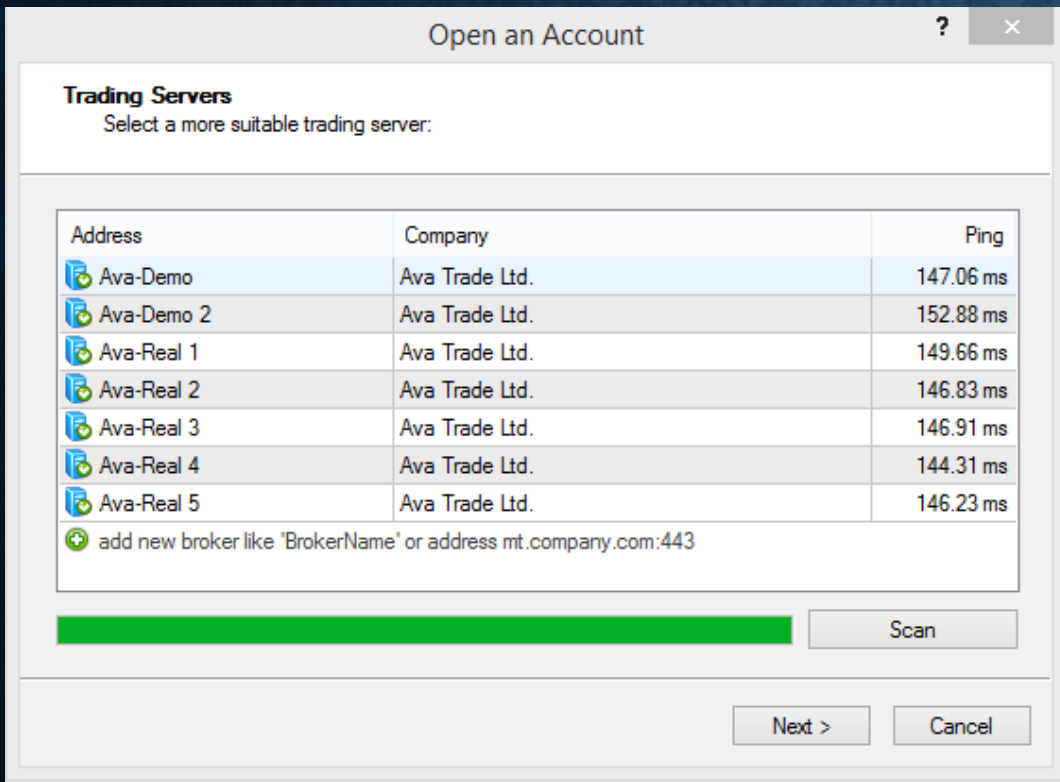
Open an Account

?

Trading Servers
Select a more suitable trading server:

| Address | Company | Ping |
|---|---|---|
| Ava-Demo | Ava Trade Ltd. | 147.06 ms |
| Ava-Demo 2 | Ava Trade Ltd. | 152.88 ms |
| Ava-Real 1 | Ava Trade Ltd. | 149.66 ms |
| Ava-Real 2 | Ava Trade Ltd. | 146.83 ms |
| Ava-Real 3 | Ava Trade Ltd. | 146.91 ms |
| Ava-Real 4 | Ava Trade Ltd. | 144.31 ms |
| Ava-Real 5 | Ava Trade Ltd. | 146.23 ms |

add new broker like 'BrokerName' or address mt.company.com:443

Scan

Next >

Cancel